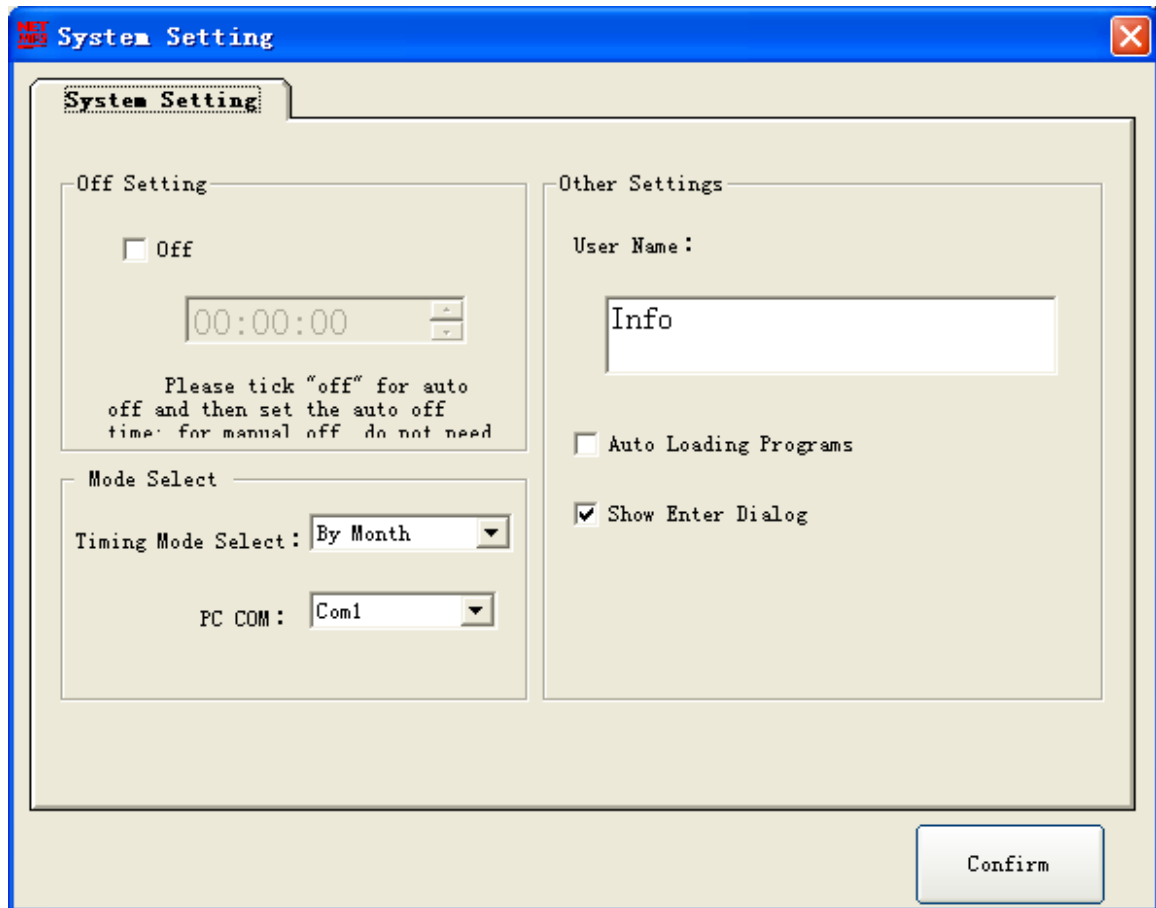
System Setting

System Setting

Off Setting

Off

00:00:00

Please tick "off" for auto off and then set the auto off time; for manual off, do not need

Mode Select

Timing Mode Select: By Month

PC COM: Com1

Other Settings

User Name:

Info

Auto Loading Programs

Show Enter Dialog

Confirm